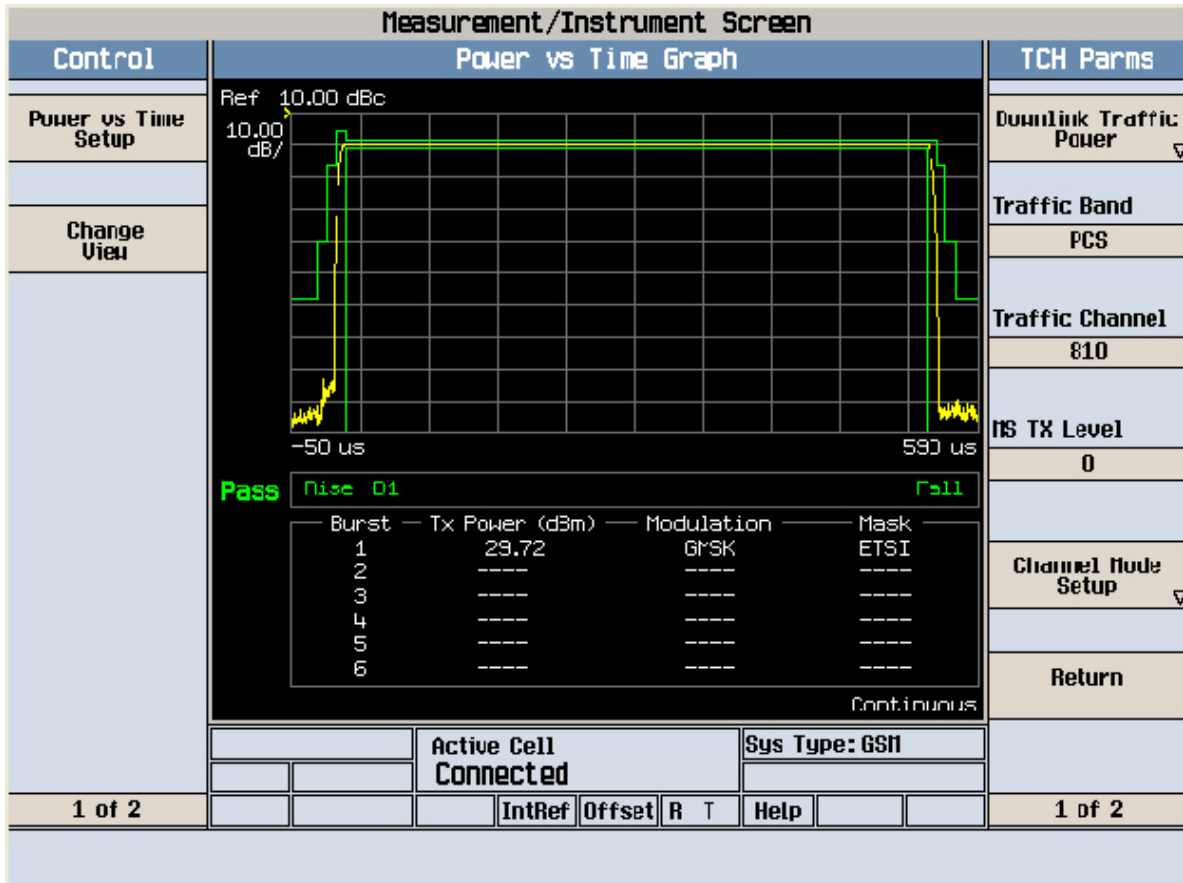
Measurement/Instrument Screen

Control

Power vs Time Setup

Change View

1 of 2

Power vs Time Graph

Ref 10.00 dBc

10.00 dB/

-50 us

590 us

Pass

Rise D1

Fall

| Burst | Tx Power (dBm) | Modulation | Mask |
|---|---|---|---|
| 1 | 29.72 | GMSK | ETSI |
| 2 | ---- | ---- | ---- |
| 3 | ---- | ---- | ---- |
| 4 | ---- | ---- | ---- |
| 5 | ---- | ---- | ---- |
| 6 | ---- | ---- | ---- |

Continuous

Active Cell

Connected

Sys Type: GSM

IntRef Offset R T Help

TCH Parms

Downlink Traffic Power

Traffic Band

PCS

Traffic Channel

810

MS TX Level

0

Channel Mode Setup

Return

1 of 2